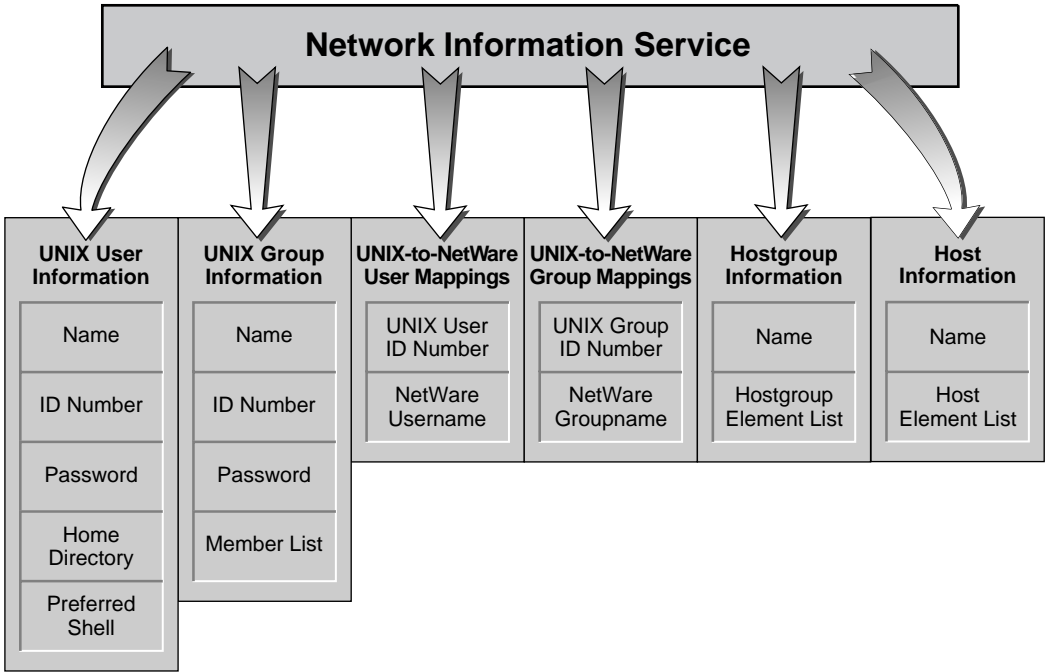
Network Information Service

UNIX User Information

Name

ID Number

Password

Home Directory

Preferred Shell

UNIX Group Information

Name

ID Number

Password

Member List

UNIX-to-NetWare User Mappings

UNIX User ID Number

NetWare Username

UNIX-to-NetWare Group Mappings

UNIX Group ID Number

NetWare Groupname

Hostgroup Information

Name

Hostgroup Element List

Host Information

Name

Host Element List